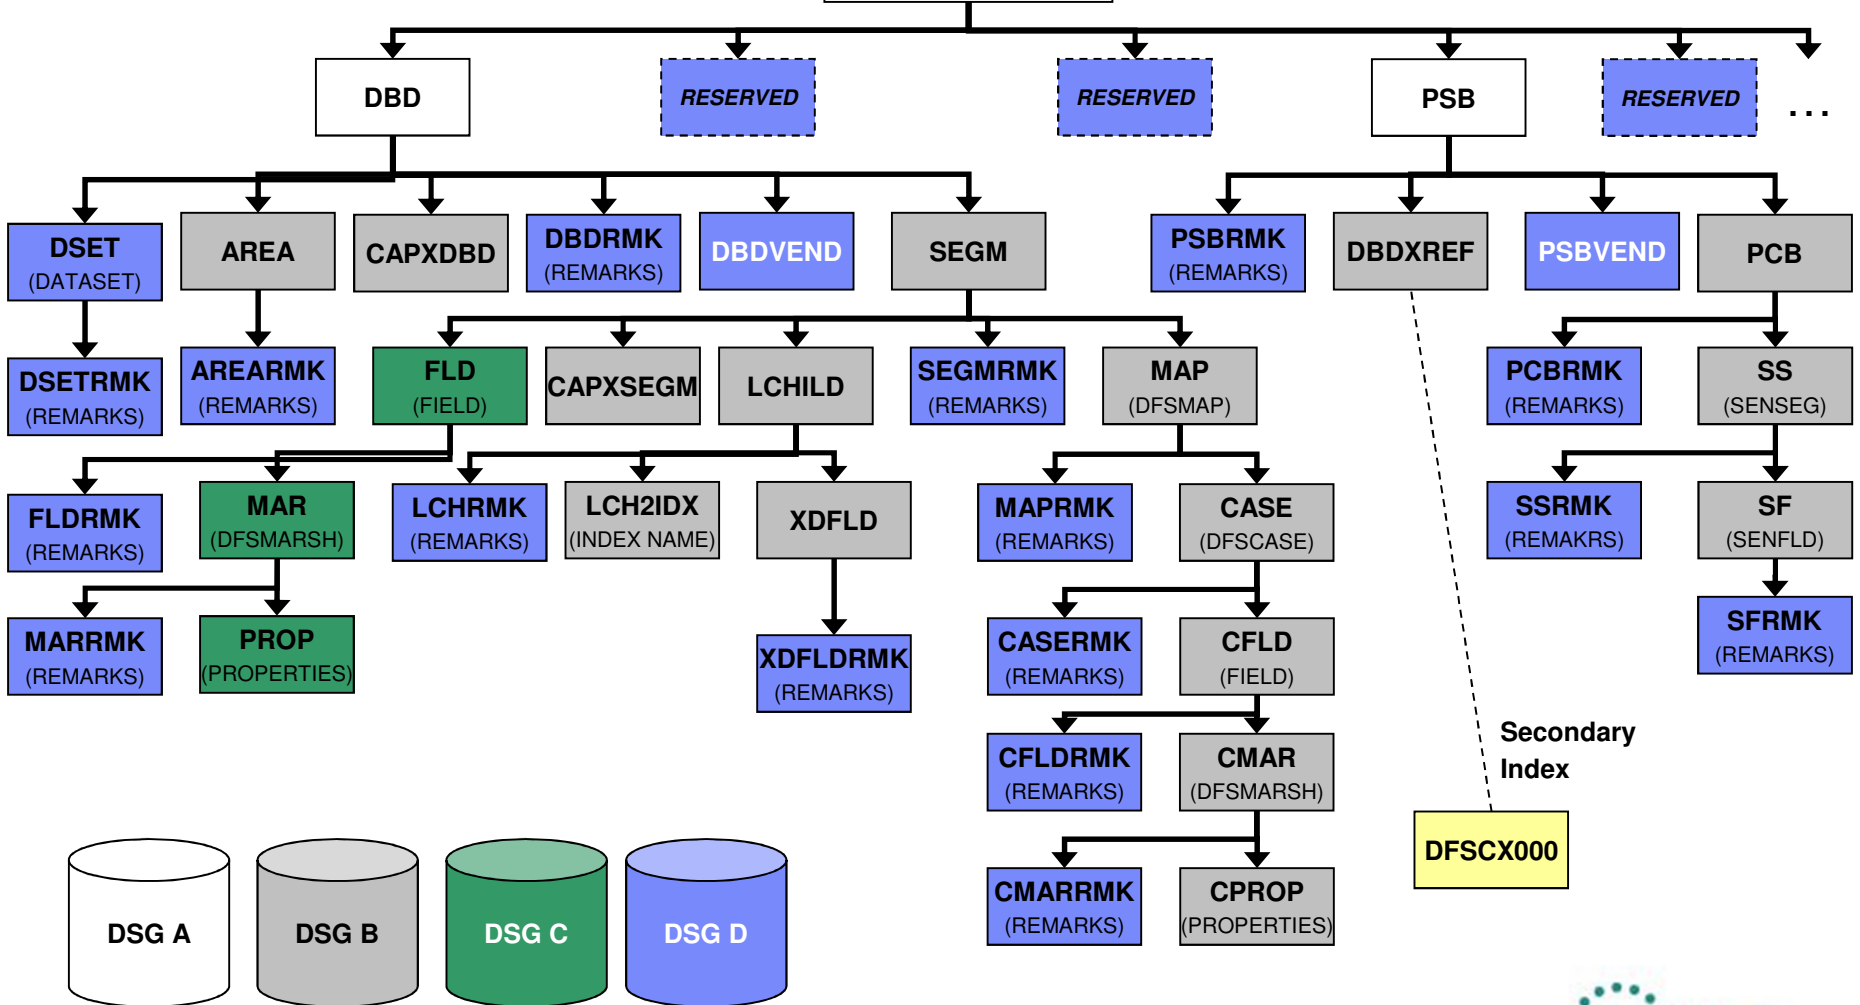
DBD
RESERVED
RESERVED
PSB
RESERVED
. . .

DSET (DATASET)
AREA
CAPXDBD
DBDRMK (REMARKS)
DBDVEND
SEGM
PSBRMK (REMARKS)
DBDXREF
PSBVEND
PCB

DSETRMK (REMARKS)
AREARMK (REMARKS)
FLD (FIELD)
CAPXSEGM
LCHILD
SEGMRMK (REMARKS)
MAP (DFSMAP)
PCBRMK (REMARKS)
SS (SENSEG)

FLDRMK (REMARKS)
MAR (DFSMARSH)
LCHRMK (REMARKS)
LCH2IDX (INDEX NAME)
XDFLD
MAPRMK (REMARKS)
CASE (DFSCASE)
SSRMK (REMAKRS)
SF (SENFLD)

MARRMK (REMARKS)
PROP (PROPERTIES)
XDFLDRMK (REMARKS)
CASERMK (REMARKS)
CFLD (FIELD)
SFRMK (REMARKS)

CFLDRMK (REMARKS)
CMAR (DFSMARSH)
Secondary Index

CMARRMK (REMARKS)
CPROP (PROPERTIES)
DFSCX000

DSG A
DSG B
DSG C
DSG D